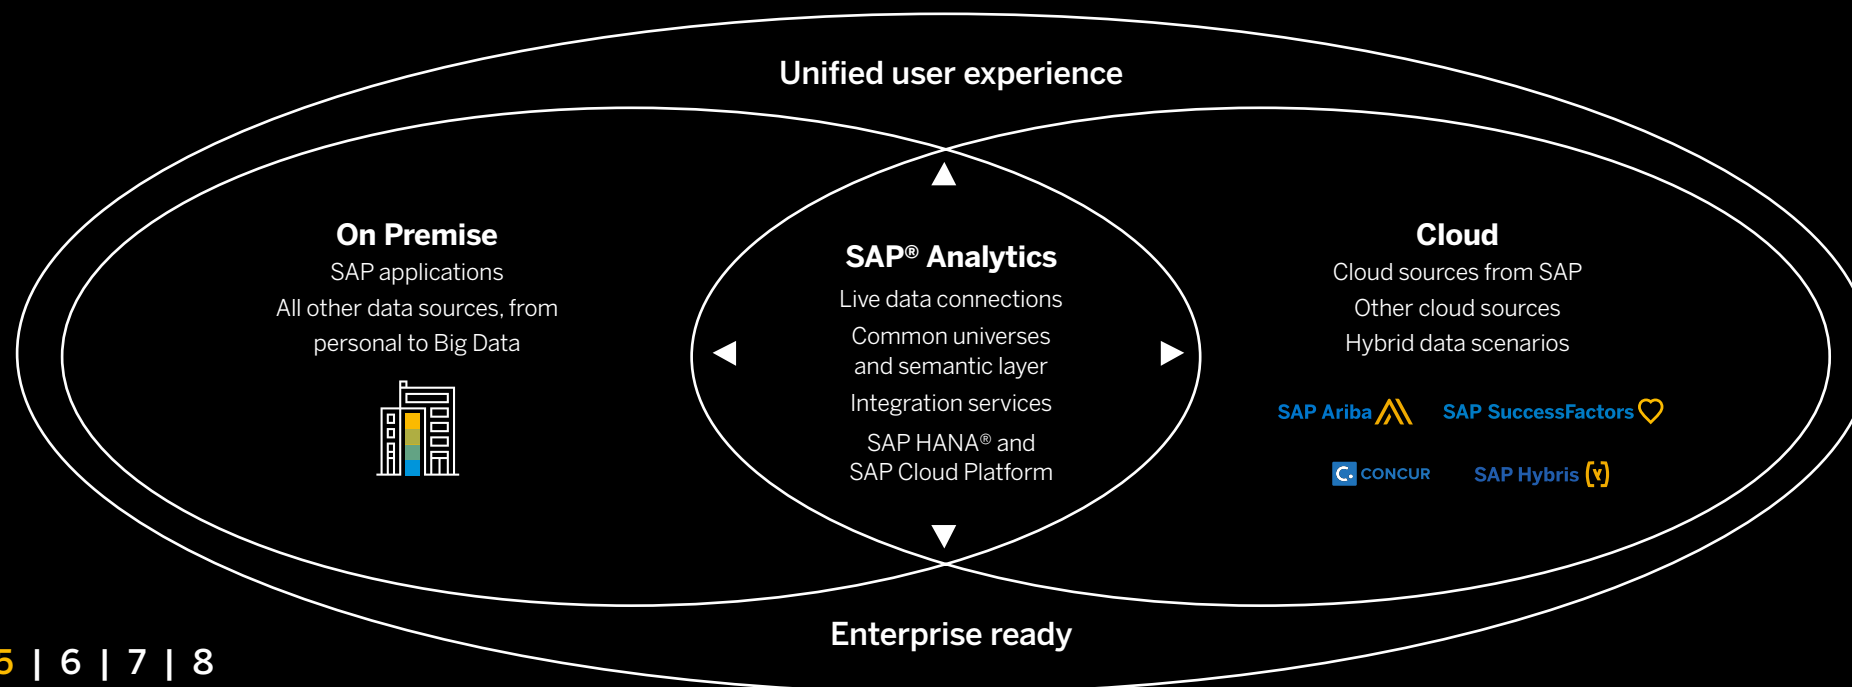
Unified user experience

On Premise
SAP applications
All other data sources, from personal to Big Data

SAP® Analytics
Live data connections
Common universes and semantic layer
Integration services
SAP HANA® and SAP Cloud Platform

Cloud
Cloud sources from SAP
Other cloud sources
Hybrid data scenarios

SAP Ariba
SAP SuccessFactors
CONCUR
SAP Hybris

Enterprise ready

5 | 6 | 7 | 8